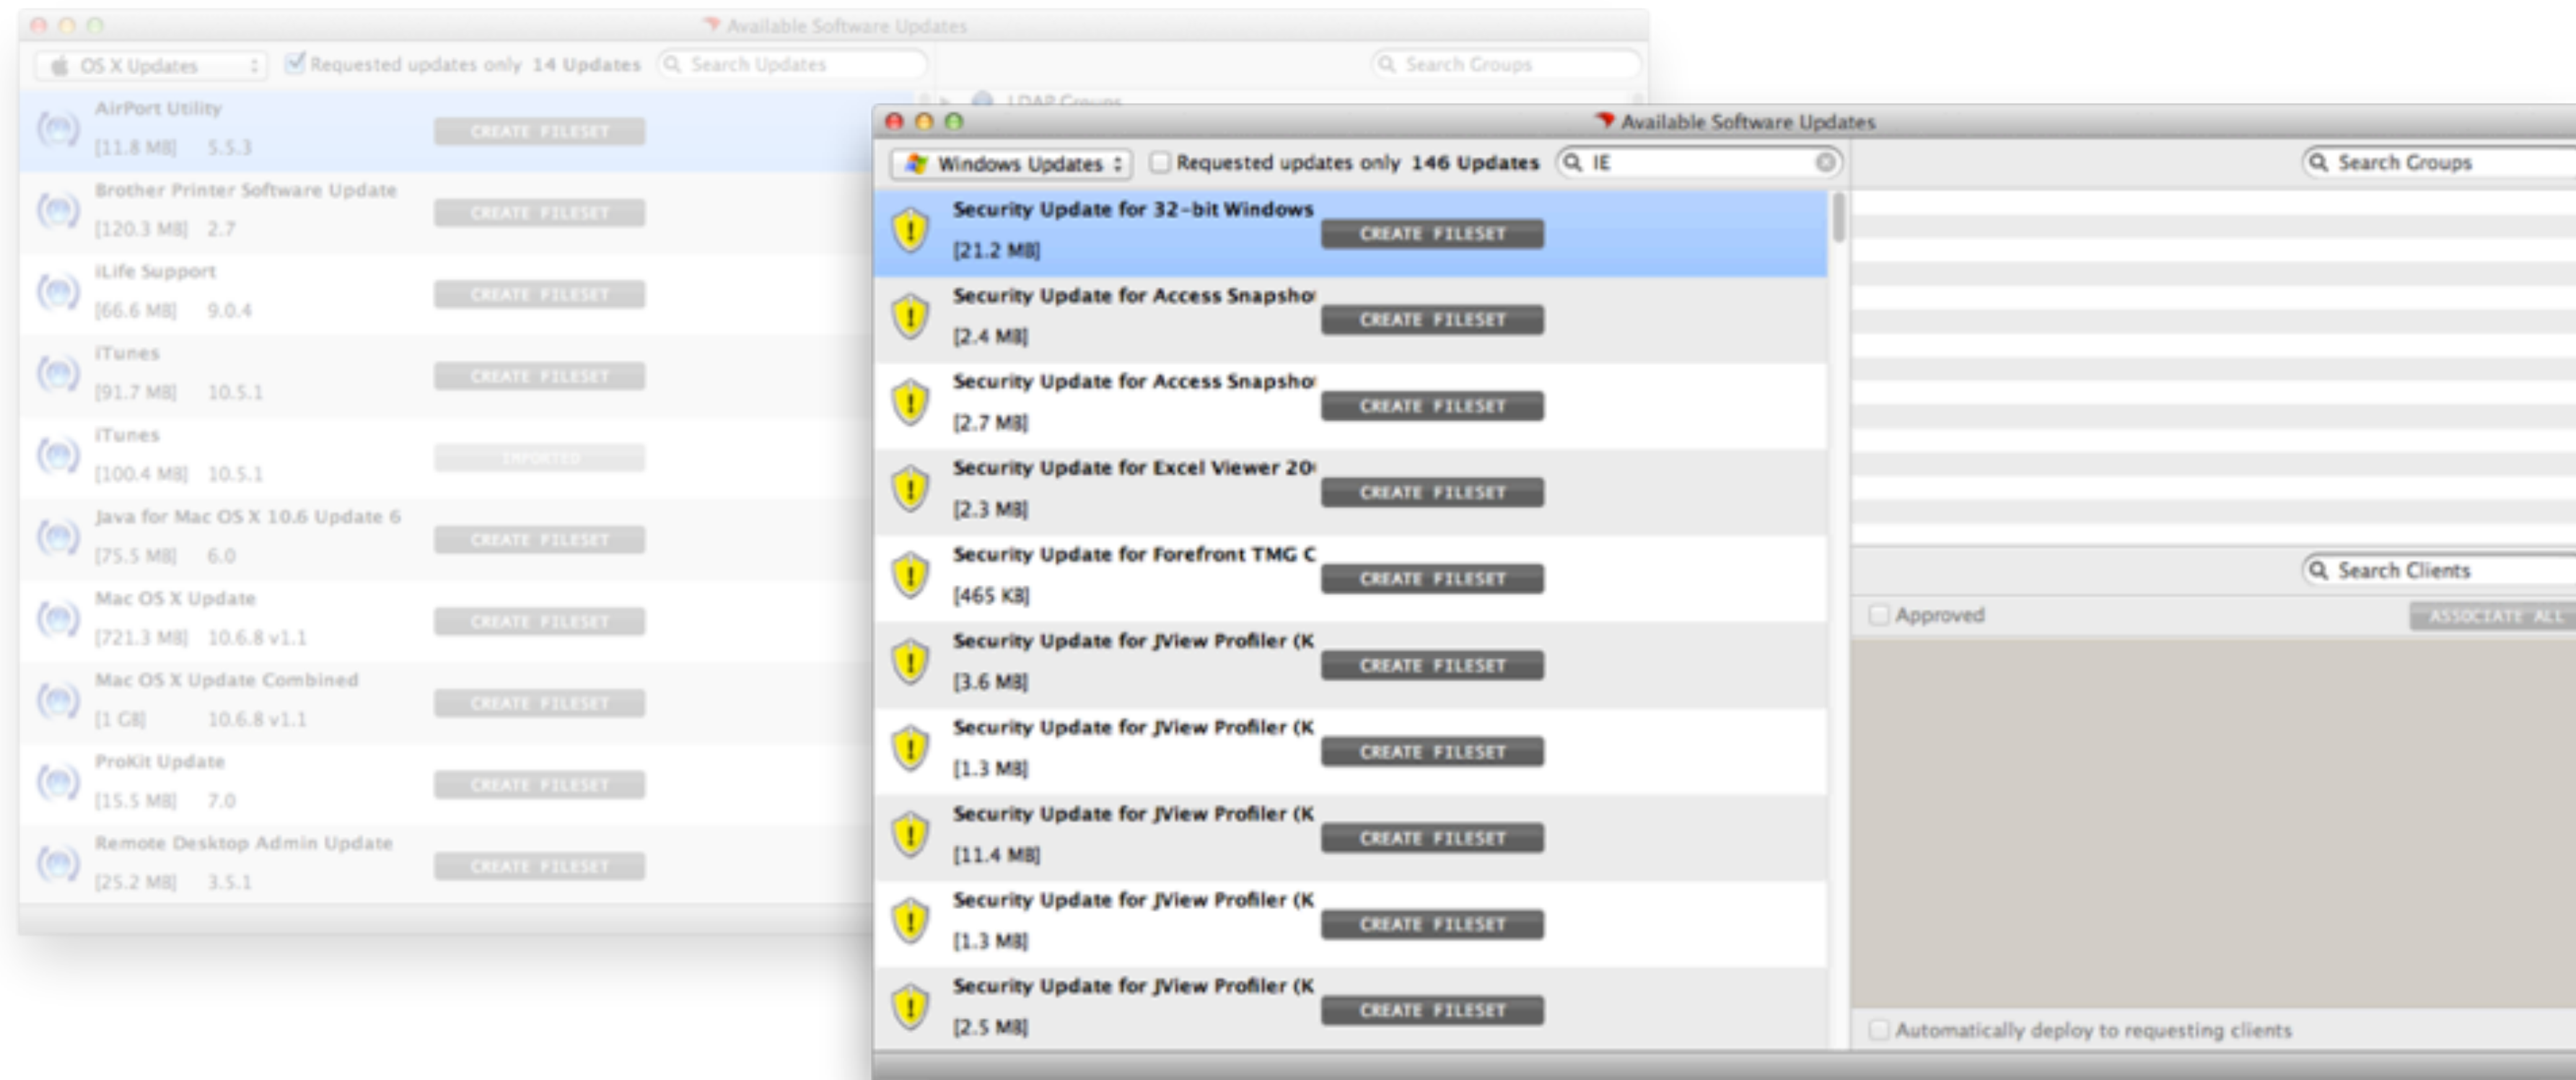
Available Software Updates

OS X Updates
Requested updates only 14 Updates
Search Updates
Search Groups
LDAP Groups

AirPort Utility
[11.8 MB] 5.5.3
CREATE FILESET

Brother Printer Software Update
[120.3 MB] 2.7
CREATE FILESET

iLife Support
[66.6 MB] 9.0.4
CREATE FILESET

iTunes
[91.7 MB] 10.5.1
CREATE FILESET

iTunes
[100.4 MB] 10.5.1
IMPORTED

Java for Mac OS X 10.6 Update 6
[75.5 MB] 6.0
CREATE FILESET

Mac OS X Update
[721.3 MB] 10.6.8 v1.1
CREATE FILESET

Mac OS X Update Combined
[1 GB] 10.6.8 v1.1
CREATE FILESET

ProKit Update
[15.5 MB] 7.0
CREATE FILESET

Remote Desktop Admin Update
[25.2 MB] 3.5.1
CREATE FILESET

Available Software Updates

Windows Updates
Requested updates only 146 Updates
IE
Search Groups

Security Update for 32-bit Windows
[21.2 MB]
CREATE FILESET

Security Update for Access Snapsho
[2.4 MB]
CREATE FILESET

Security Update for Access Snapsho
[2.7 MB]
CREATE FILESET

Security Update for Excel Viewer 20
[2.3 MB]
CREATE FILESET

Security Update for Forefront TMG C
[465 KB]
CREATE FILESET

Security Update for JView Profiler (K
[3.6 MB]
CREATE FILESET

Security Update for JView Profiler (K
[1.3 MB]
CREATE FILESET

Security Update for JView Profiler (K
[11.4 MB]
CREATE FILESET

Security Update for JView Profiler (K
[1.3 MB]
CREATE FILESET

Security Update for JView Profiler (K
[2.5 MB]
CREATE FILESET

Search Clients
Approved
ASSOCIATE ALL
Automatically deploy to requesting clients